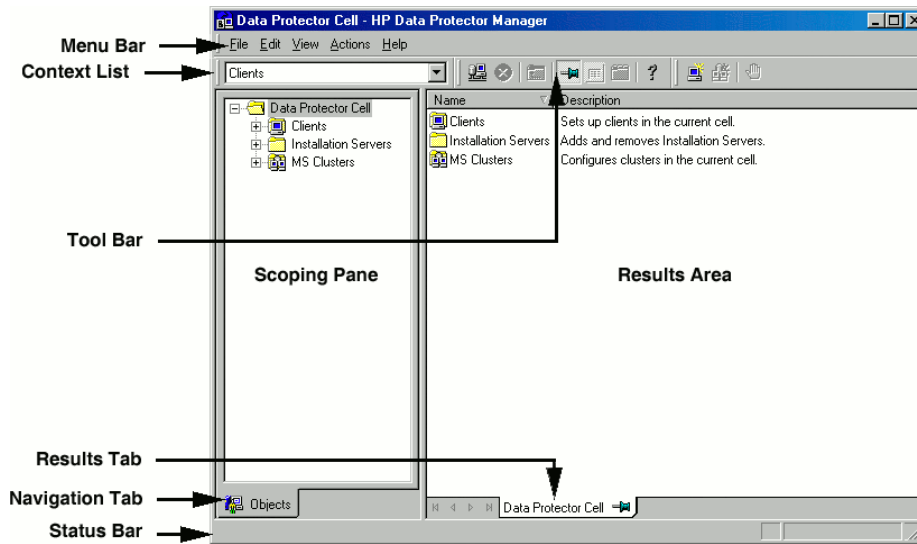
Data Protector Cell - HP Data Protector Manager

Menu Bar

File Edit View Actions Help

Context List

Clients

Data Protector Cell
Clients
Installation Servers
MS Clusters

| Name | Description |
|---|---|
| Clients | Sets up clients in the current cell. |
| Installation Servers | Adds and removes Installation Servers. |
| MS Clusters | Configures clusters in the current cell. |

Tool Bar

Scoping Pane

Results Area

Results Tab

Navigation Tab

Objects

Data Protector Cell

Status Bar